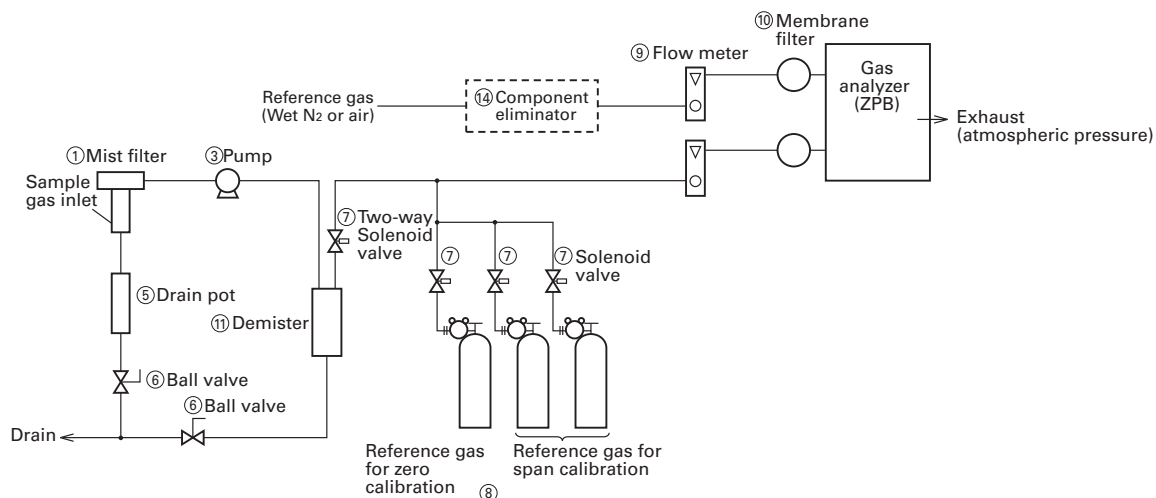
⑩Membrane filter

⑨Flow meter

Gas analyzer (ZPB)

Reference gas (Wet N2 or air)

⑭Component eliminator

Exhaust (atmospheric pressure)

①Mist filter

③Pump

Sample gas inlet

⑦Two-way Solenoid valve

⑦

⑦

⑦Solenoid valve

⑤Drain pot

⑪Demister

⑥Ball valve

⑥Ball valve

Drain

Reference gas for zero calibration

Reference gas for span calibration

⑧